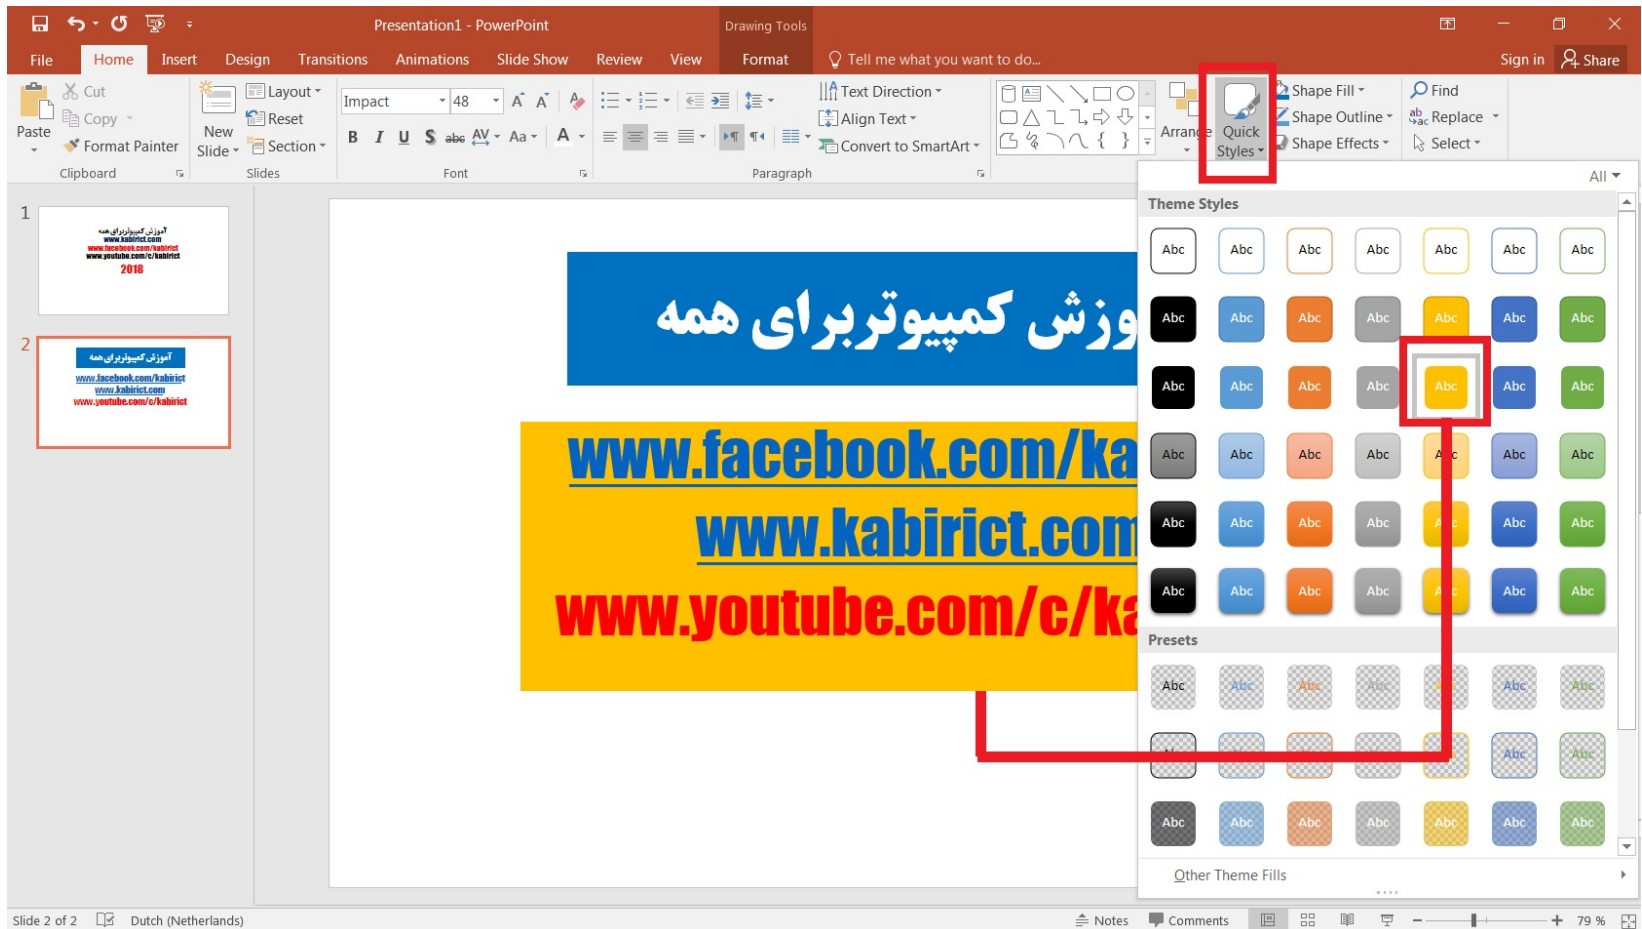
Presentation1 - PowerPoint

Drawing Tools

File Home Insert Design Transitions Animations Slide Show Review View Format Tell me what you want to do... Sign in Share

Paste Cut Copy Format Painter Clipboard

New Slide Layout Reset Section Slides

Impact 48

B I U S abc AV Aa A

Font

Text Direction Align Text Convert to SmartArt

Paragraph

Arrange Quick Styles

Shape Fill Shape Outline Shape Effects

Find Replace Select

1

آموزش کمپیوتربرای همه
www.kabirict.com
www.facebook.com/kabirict
www.youtube.com/c/kabirict
2018

2

آموزش کمپیوتربرای همه
www.facebook.com/kabirict
www.kabirict.com
www.youtube.com/c/kabirict

وزش کمپیوتربرای همه

www.facebook.com/ka
www.kabirict.com
www.youtube.com/c/ka

All

Theme Styles

| Abc | Abc | Abc | Abc | Abc | Abc | Abc |
|---|---|---|---|---|---|---|
| Abc | Abc | Abc | Abc | Abc | Abc | Abc |
| Abc | Abc | Abc | Abc | Abc | Abc | Abc |
| Abc | Abc | Abc | Abc | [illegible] | Abc | Abc |
| Abc | Abc | Abc | Abc | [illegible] | Abc | Abc |
| Abc | Abc | Abc | Abc | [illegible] | Abc | Abc |

Presets

| Abc | Abc | Abc | Abc | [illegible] | Abc | Abc |
|---|---|---|---|---|---|---|
| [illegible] | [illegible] | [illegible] | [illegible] | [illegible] | Abc | Abc |
| Abc | Abc | Abc | Abc | Abc | Abc | Abc |

Other Theme Fills

Slide 2 of 2 Dutch (Netherlands) Notes Comments 79 %